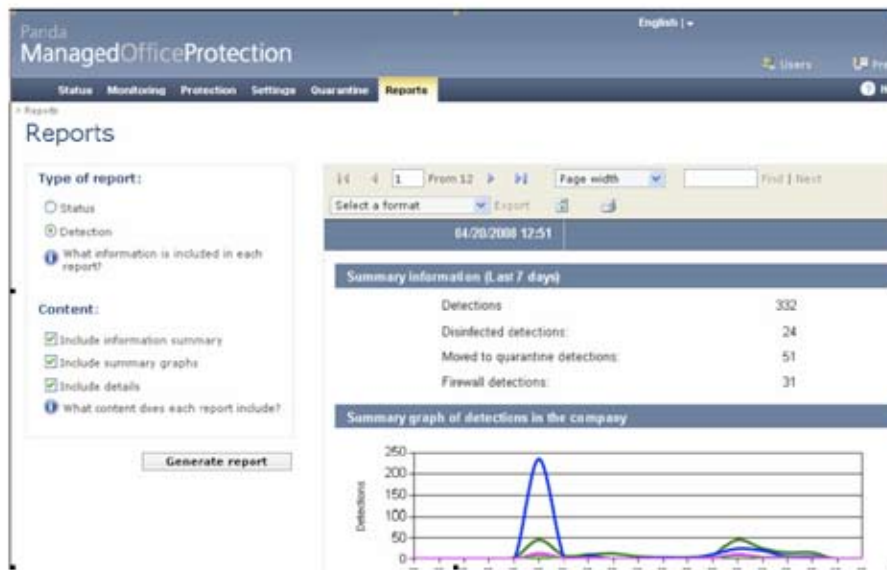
Panda
ManagedOfficeProtection

English | ▾

Users

Status Monitoring Protection Settings Quarantine Reports

> Reports

Reports

Type of report:

Status

Detection

What information is included in each report?

Content:

Include information summary

Include summary graphs

Include details

What content does each report include?

Generate report

1 From 12

Page width

Find | Next

Select a format

Export

04/20/2008 12:51

Summary information (Last 7 days)

| | |
|---|---|
| Detections | 332 |
| Disinfected detections: | 24 |
| Moved to quarantine detections: | 51 |
| Firewall detections: | 31 |

Summary graph of detections in the company

250
200
150
100
50
0

Detections